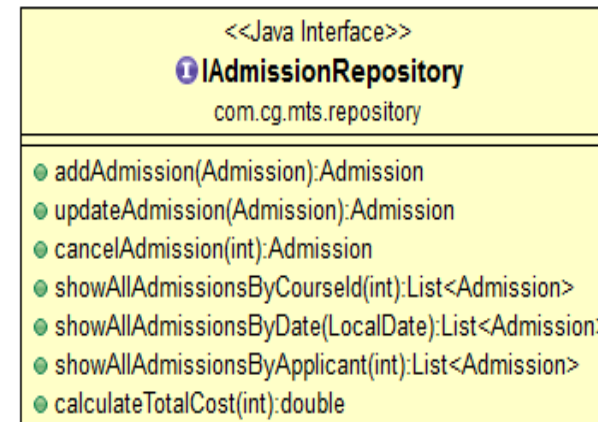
<<Java Interface>>
IAdmissionRepository
com.cg.mts.repository

addAdmission(Admission):Admission
updateAdmission(Admission):Admission
cancelAdmission(int):Admission
showAllAdmissionsByCourseId(int):List<Admission>
showAllAdmissionsByDate(LocalDate):List<Admission
showAllAdmissionsByApplicant(int):List<Admission>
calculateTotalCost(int):double